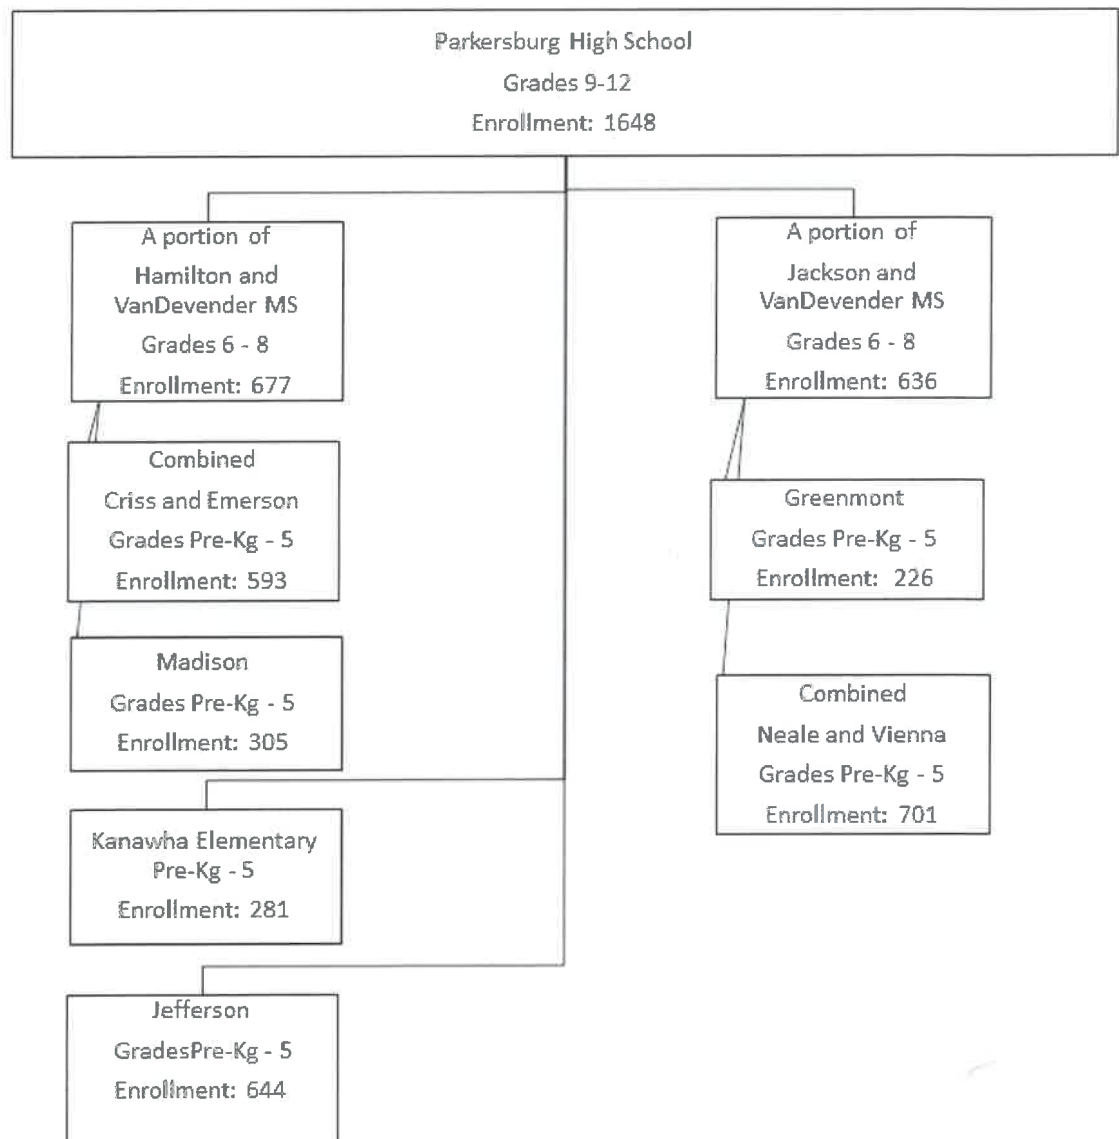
Parkersburg High School
Grades 9-12
Enrollment: 1648

A portion of
Hamilton and
VanDevender MS
Grades 6 - 8
Enrollment: 677

Combined
Criss and Emerson
Grades Pre-Kg - 5
Enrollment: 593

Madison
Grades Pre-Kg - 5
Enrollment: 305

Kanawha Elementary
Pre-Kg - 5
Enrollment: 281

Jefferson
GradesPre-Kg - 5
Enrollment: 644

A portion of
Jackson and
VanDevender MS
Grades 6 - 8
Enrollment: 636

Greenmont
Grades Pre-Kg - 5
Enrollment: 226

Combined
Neale and Vienna
Grades Pre-Kg - 5
Enrollment: 701